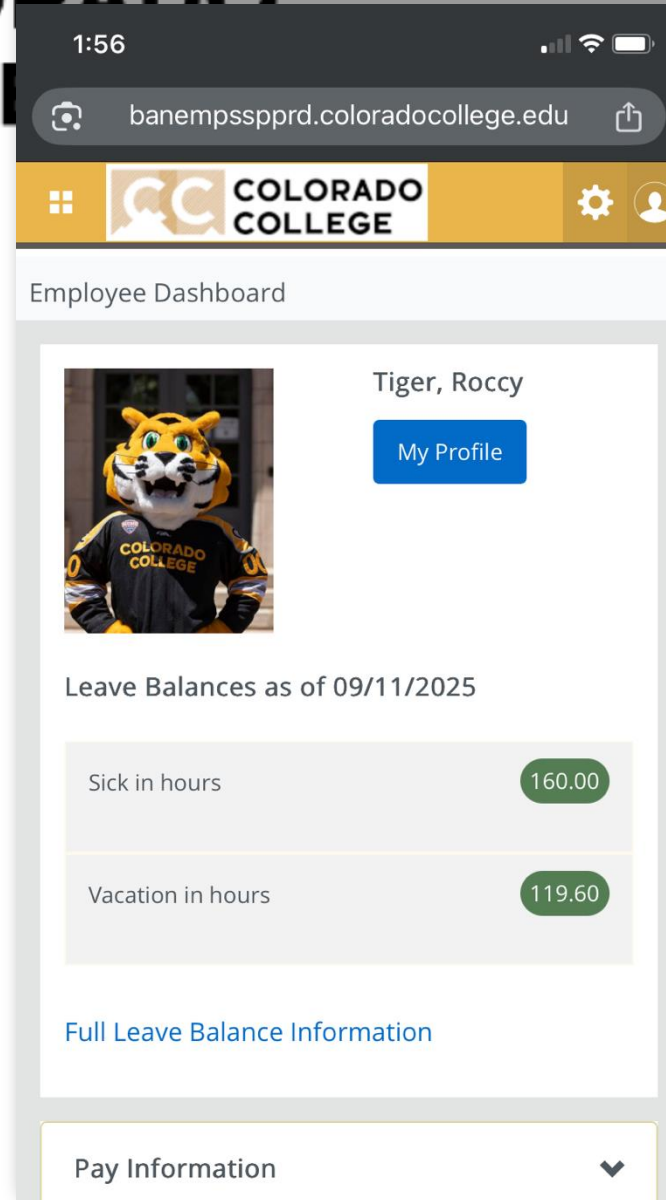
1:56

banempsspprd.coloradocollege.edu

COLORADO COLLEGE

Employee Dashboard

Tiger, Roccy

My Profile

COLORADO COLLEGE

Leave Balances as of 09/11/2025

| Sick in hours | 160.00 |
|---|---|
| Vacation in hours | 119.60 |

Full Leave Balance Information

Pay Information